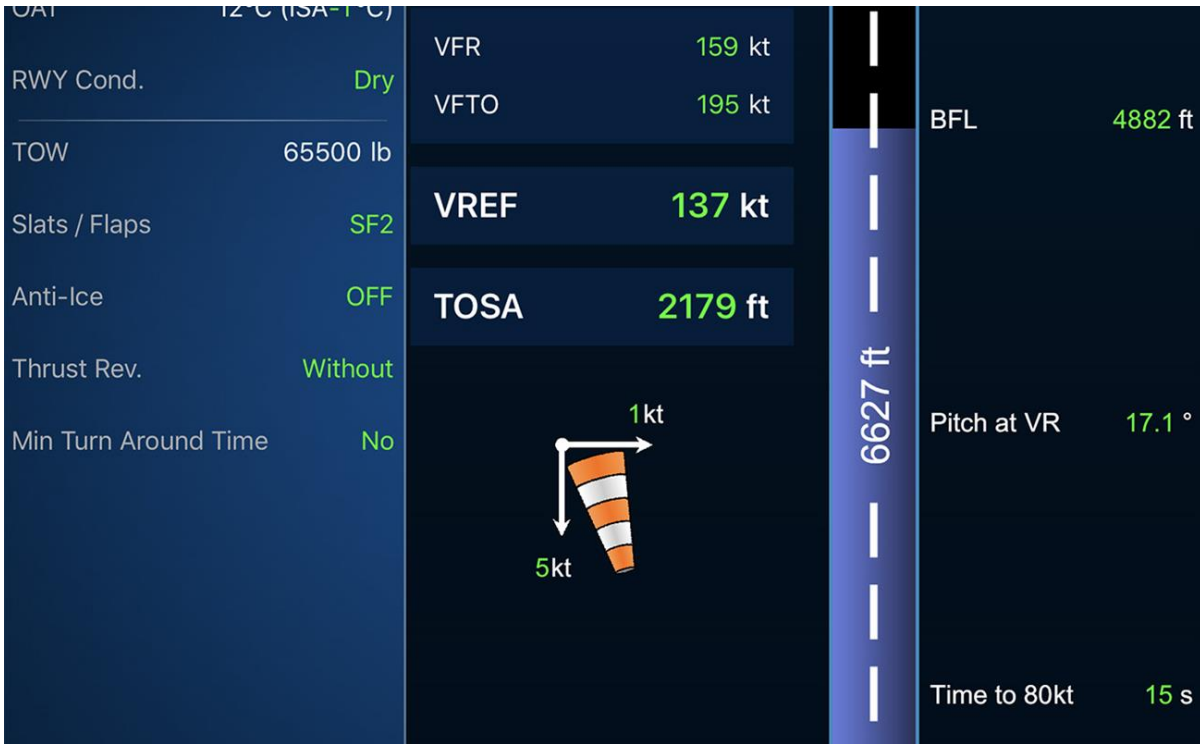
OAT 12°C (ISA-1°C)

RWY Cond. Dry

TOW 65500 lb

Slats / Flaps SF2

Anti-Ice OFF

Thrust Rev. Without

Min Turn Around Time No

VFR 159 kt

VFTO 195 kt

VREF 137 kt

TOSA 2179 ft

1kt

5kt

6627 ft

BFL 4882 ft

Pitch at VR 17.1 °

Time to 80kt 15 s